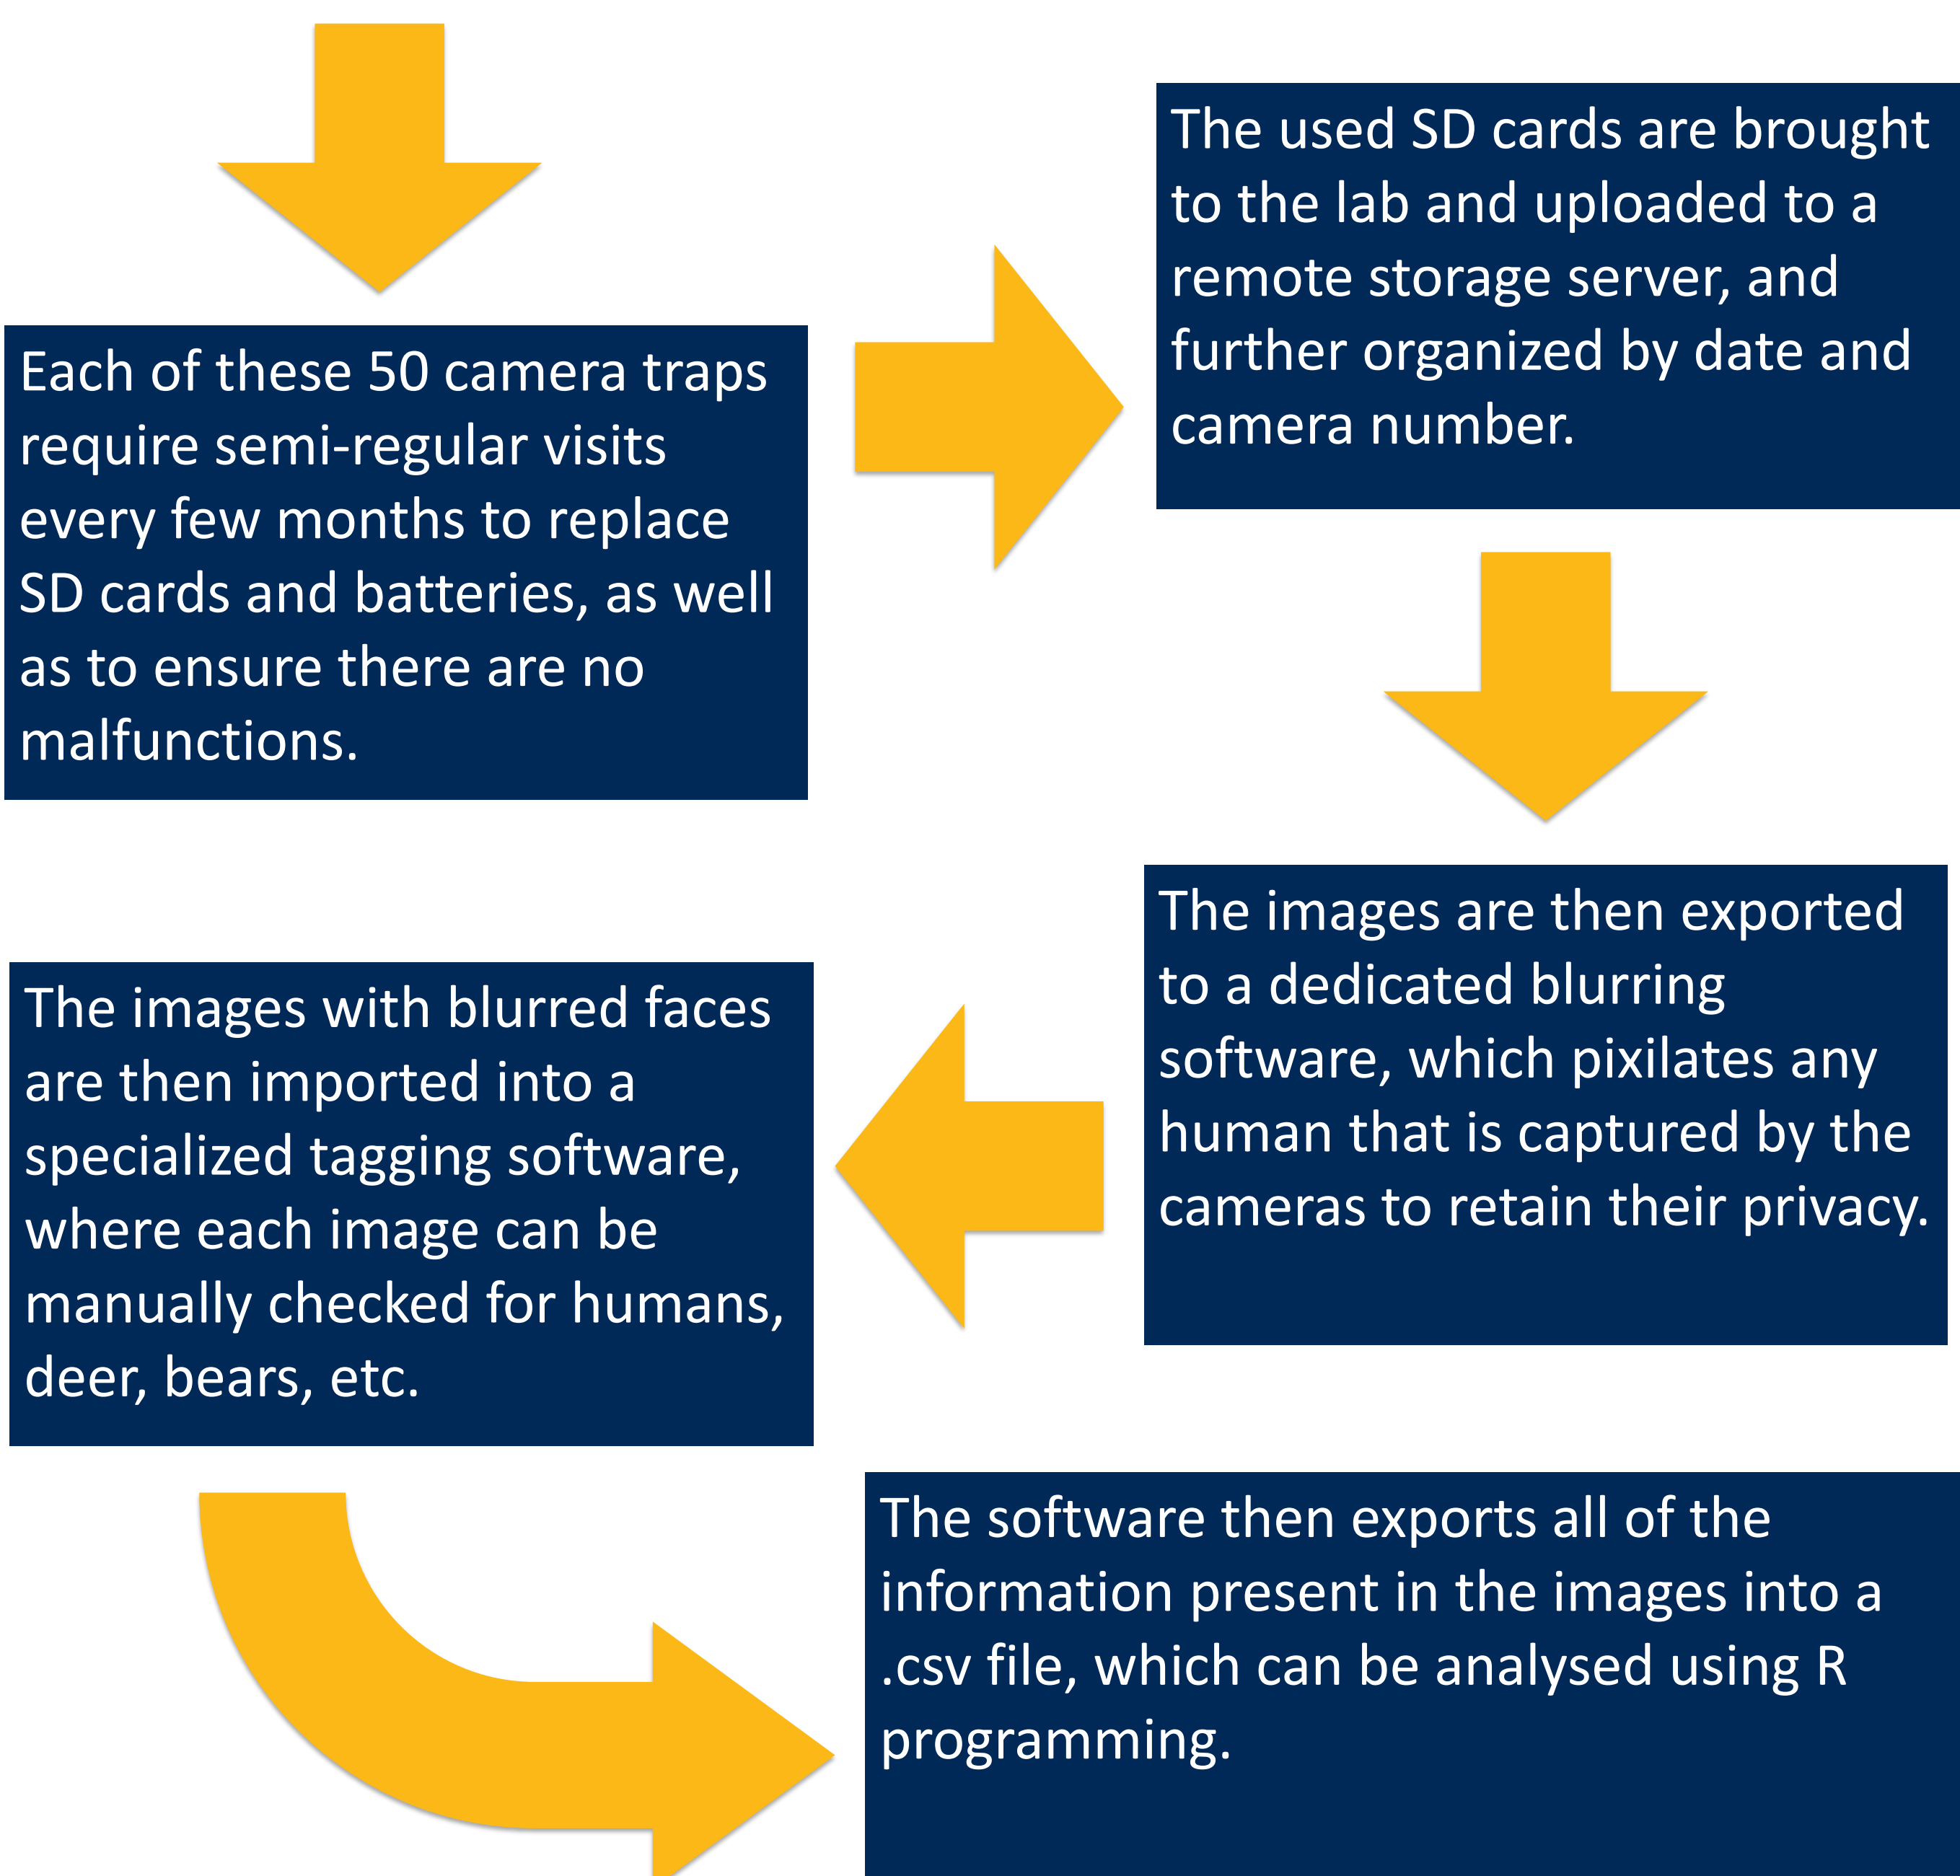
Each of these 50 camera traps require semi-regular visits every few months to replace SD cards and batteries, as well as to ensure there are no malfunctions.

The used SD cards are brought to the lab and uploaded to a remote storage server, and further organized by date and camera number.

The images are then exported to a dedicated blurring software, which pixilates any human that is captured by the cameras to retain their privacy.

The images with blurred faces are then imported into a specialized tagging software, where each image can be manually checked for humans, deer, bears, etc.

The software then exports all of the information present in the images into a .csv file, which can be analysed using R programming.